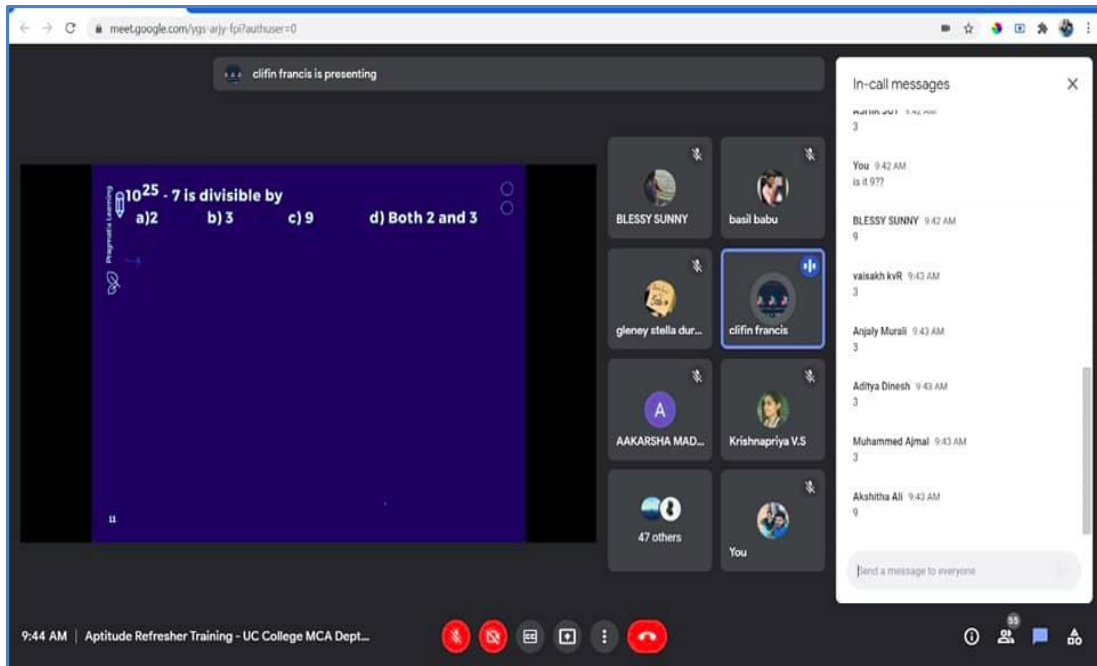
meet.google.com/ygs-arjy-fpi?authuser=0

clifin francis is presenting

$10^{25}$ - 7 is divisible by
a)2 b) 3 c) 9 d) Both 2 and 3

Pragmatic Learning

11

BLESSY SUNNY
basil babu
gleney stella dur...
clifin francis
AAKARSHA MAD...
Krishnapriya V.S
47 others
You

In-call messages

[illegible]
3

You 9:42 AM
is it 9??

BLESSY SUNNY 9:42 AM
9

vaisakh kvR 9:43 AM
3

Anjaly Murali 9:43 AM
3

Aditya Dinesh 9:43 AM
3

Muhammed Ajmal 9:43 AM
3

Akshitha Ali 9:43 AM
9

Send a message to everyone

9:44 AM | Aptitude Refresher Training - UC College MCA Dept...

55